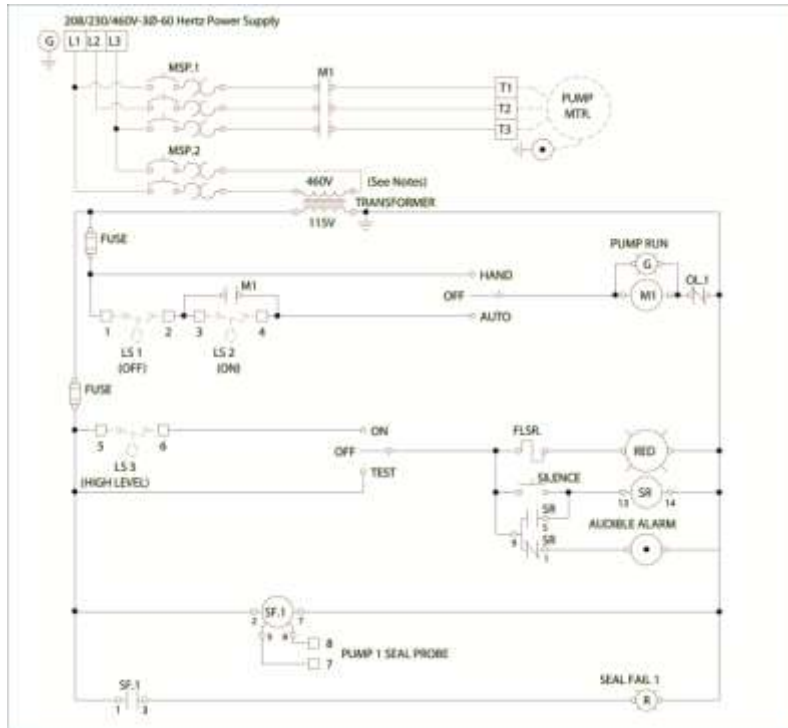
208/230/460V-3Ø-60 Hertz Power Supply

G L1 L2 L3

MSP.1

M1

T1
T2
T3

PUMP MTR.

MSP.2

460V (See Notes)
TRANSFORMER
115V

FUSE

PUMP RUN

G

HAND

OFF

M1

OL.1

M1

AUTO

1 2 3 4

LS 1 (OFF)

LS 2 (ON)

FUSE

5 6

ON

LS 3 (HIGH LEVEL)

OFF

TEST

FLSR.

RED

SILENCE

SR

13 14

SR 5

SR

AUDIBLE ALARM

SF.1

2 7

5 6

8

PUMP 1 SEAL PROBE

7

SF.1

1 3

SEAL FAIL 1

R